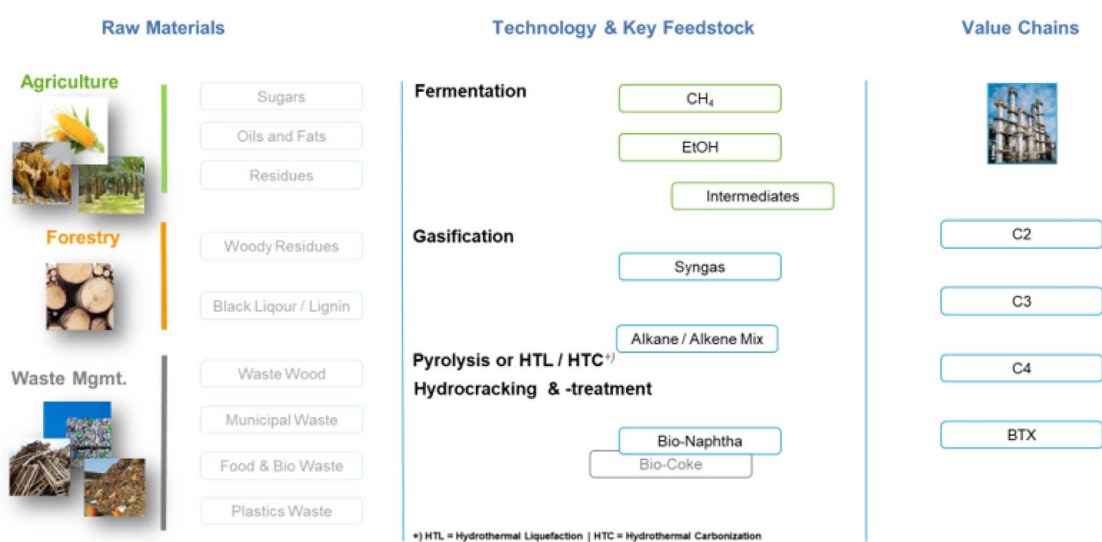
Raw Materials

Agriculture

Sugars

Oils and Fats

Residues

Forestry

Woody Residues

Black Liqour / Lignin

Waste Mgmt.

Waste Wood

Municipal Waste

Food & Bio Waste

Plastics Waste

Technology & Key Feedstock

Fermentation

$CH_4$

EtOH

Intermediates

Gasification

Syngas

Alkane / Alkene Mix

Pyrolysis or HTL / HTC$^{+)}$

Hydrocracking & -treatment

Bio-Naphtha

Bio-Coke

+) HTL = Hydrothermal Liquefaction | HTC = Hydrothermal Carbonization

Value Chains

C2

C3

C4

BTX